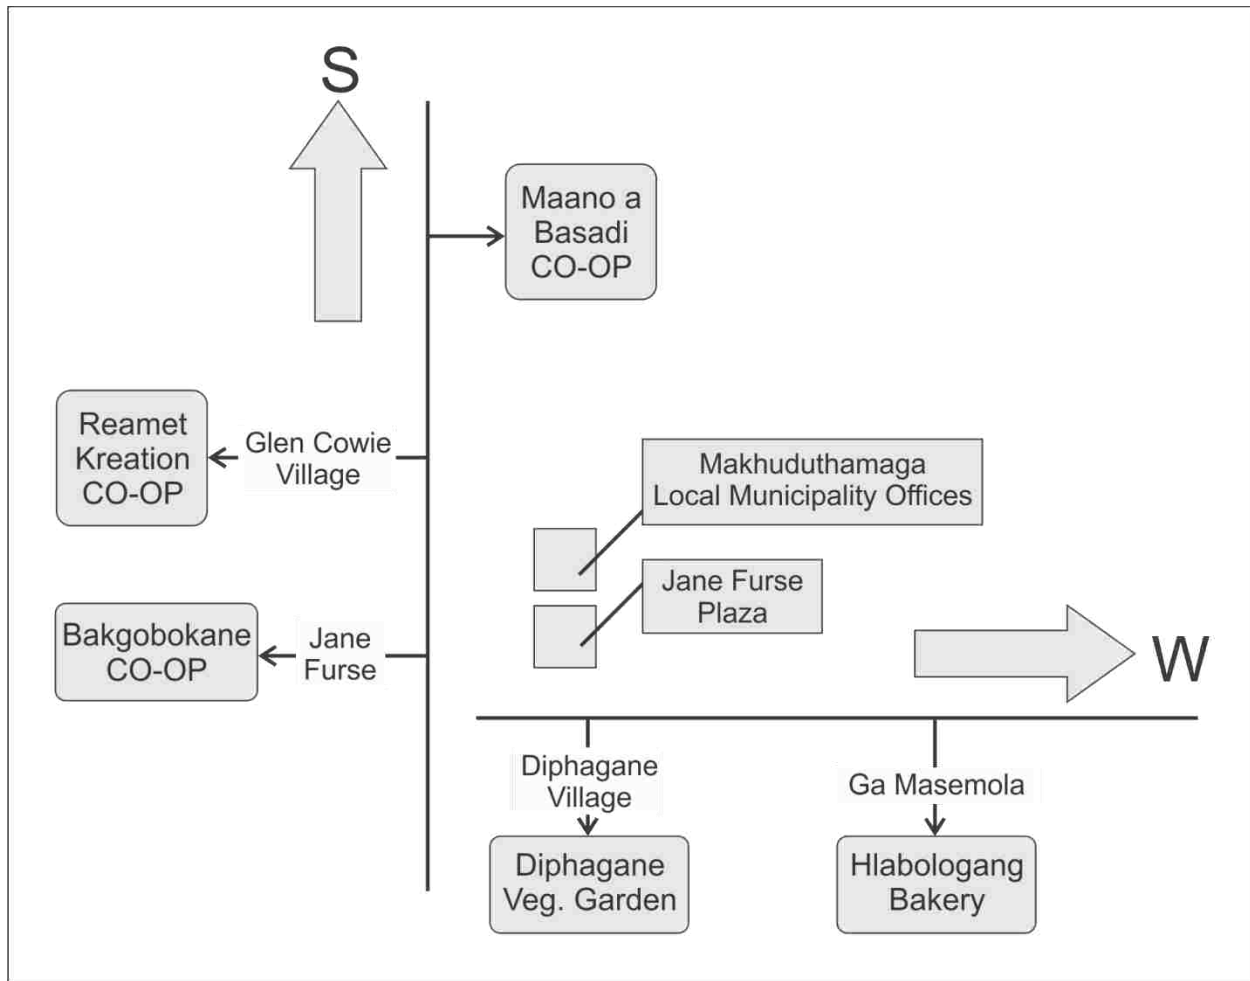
S

Maano a Basadi CO-OP

Reamet Kreation CO-OP

Glen Cowie Village

Makhuduthamaga Local Municipality Offices

Jane Furse Plaza

Bakgobokane CO-OP

Jane Furse

W

Diphagane Village

Ga Masemola

Diphagane Veg. Garden

Hlabologang Bakery